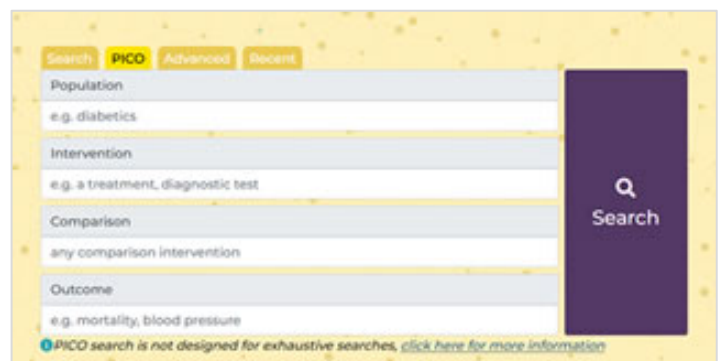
Search PICO Advanced Recent

Population

e.g. diabetics

Intervention

e.g. a treatment, diagnostic test

Comparison

any comparison intervention

Outcome

e.g. mortality, blood pressure

Search

PICO search is not designed for exhaustive searches, click here for more information